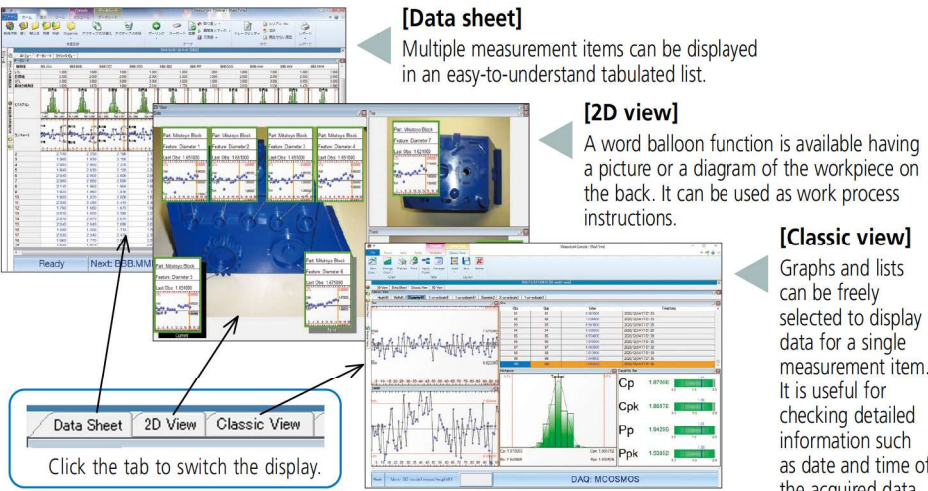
[Data sheet]
Multiple measurement items can be displayed in an easy-to-understand tabulated list.

[2D view]
A word balloon function is available having a picture or a diagram of the workpiece on the back. It can be used as work process instructions.

[Classic view]
Graphs and lists can be freely selected to display data for a single measurement item. It is useful for checking detailed information such as date and time of the acquired data.

Data Sheet | 2D View | Classic View
Click the tab to switch the display.

Ready Next: BBB.MM

Part: Mitutoyo Block
Feature: Diameter 1
Last Obs: 1.65

Part: Mitutoyo Block
Feature: Diameter 2

Part: Mitutoyo Block
Feature: Diameter 3

Part: Mitutoyo Block
Feature: Diameter 4

Part: Mitutoyo Block
Feature: Diameter 7

Part: Mitutoyo Block
Feature: Diameter 5

Part: Mitutoyo Block
Feature: Diameter 6

Cp
Cpk
Pp
Ppk

DAQ: MCOSMOS